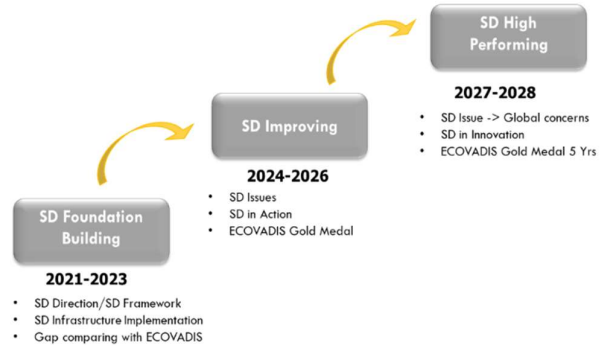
SD Foundation Building

2021-2023

- SD Direction/SD Framework
- SD Infrastructure Implementation
- Gap comparing with ECOVADIS

SD Improving

2024-2026

- SD Issues
- SD in Action
- ECOVADIS Gold Medal

SD High Performing

2027-2028

- SD Issue -> Global concerns
- SD in Innovation
- ECOVADIS Gold Medal 5 Yrs